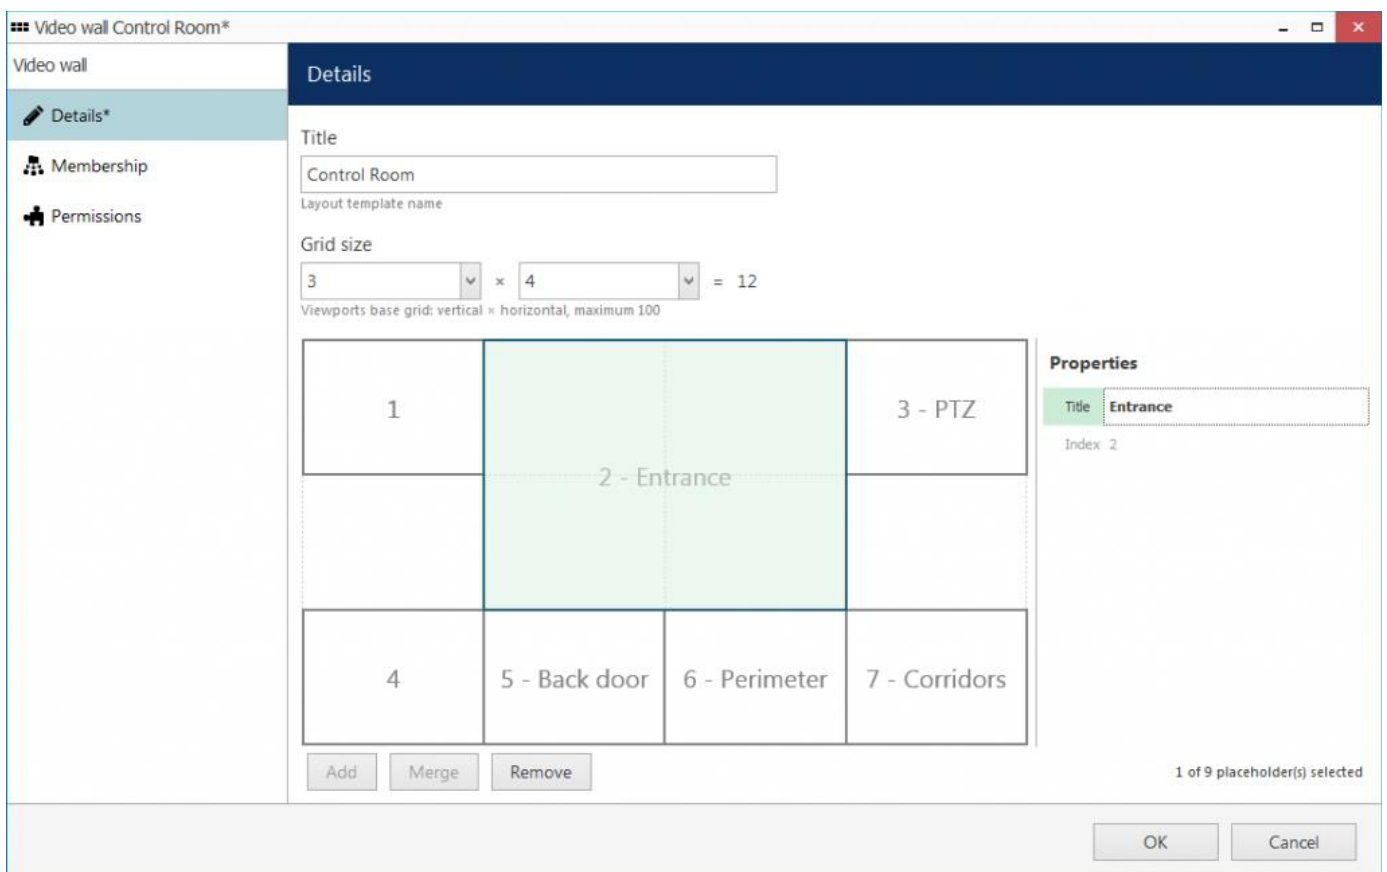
Video wall Control Room*

Video wall

Details*

Membership

Permissions

Details

Title

Control Room

Layout template name

Grid size

3 × 4 = 12

Viewports base grid: vertical × horizontal, maximum 100

| 1 | 2 - Entrance | 3 - PTZ |
|---|---|---|
| 4 | 5 - Back door | 6 - Perimeter | 7 - Corridors |

Properties

Title Entrance

Index 2

Add Merge Remove

1 of 9 placeholder(s) selected

OK Cancel